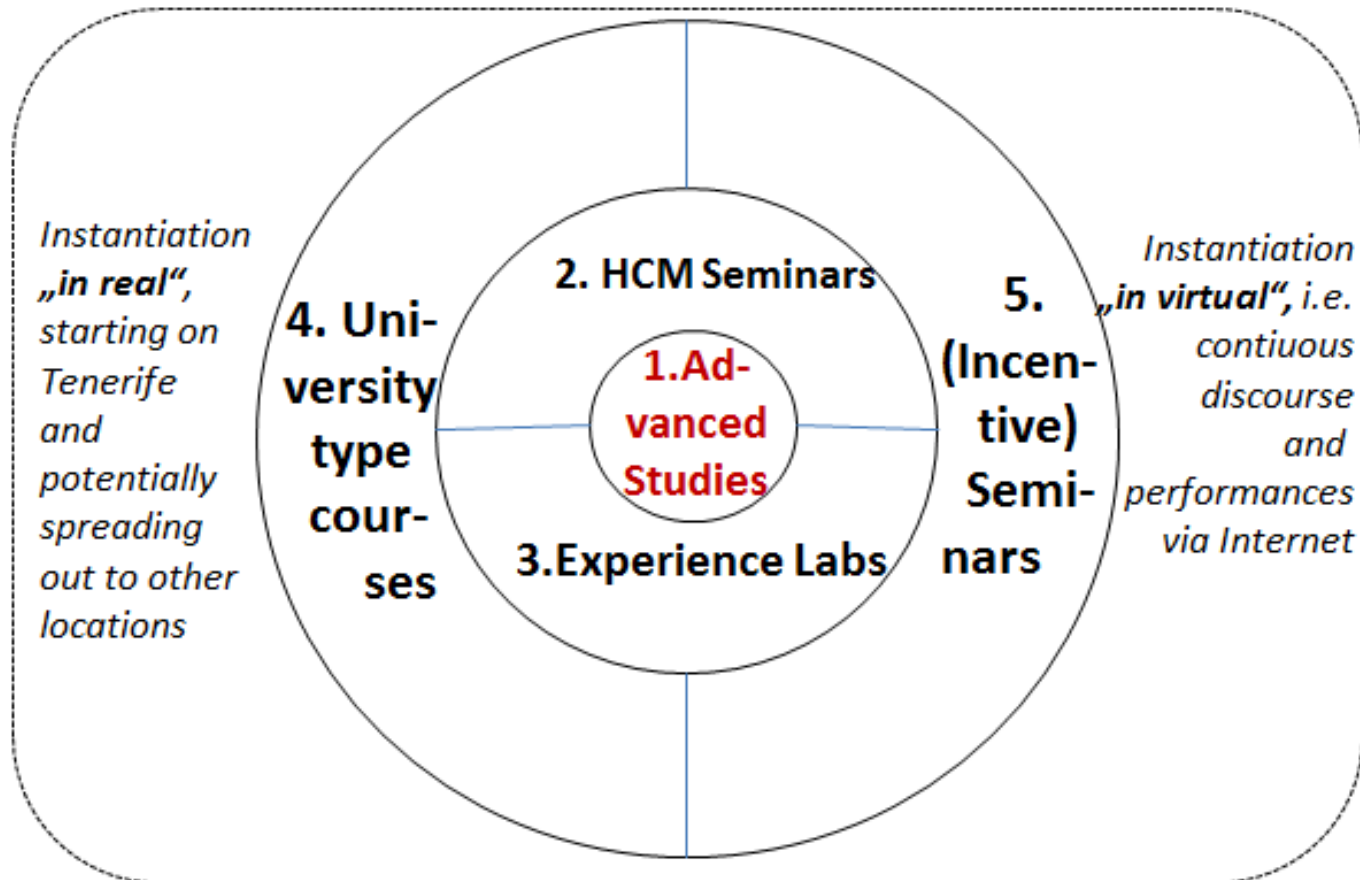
Instantiation „in real“, starting on Tenerife and potentially spreading out to other locations

4. University type courses

2. HCM Seminars

1.Advanced Studies

3.Experience Labs

5. (Incentive) Seminars

Instantiation „in virtual“, i.e. contiuous discourse and performances via Internet